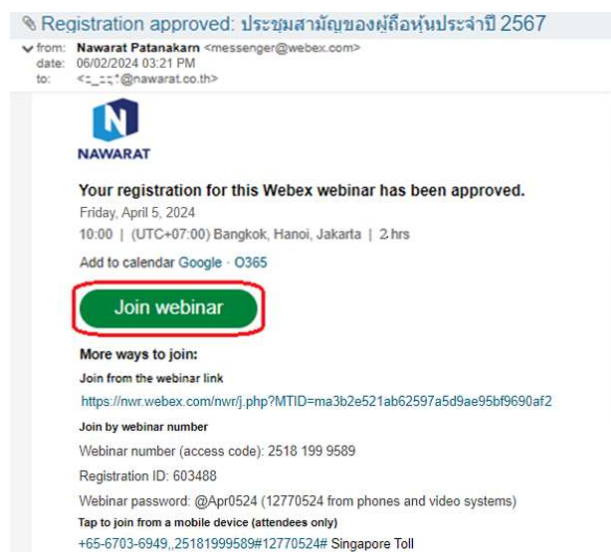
Registration approved: ประชุมสามัญของผู้ถือหุ้นประจำปี 2567

from: Nawarat Patanakarn <messenger@webex.com>
date: 06/02/2024 03:21 PM
to: <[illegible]@nawarat.co.th>

NAWARAT

Your registration for this Webex webinar has been approved.

Friday, April 5, 2024
10:00 | (UTC+07:00) Bangkok, Hanoi, Jakarta | 2 hrs

Add to calendar Google · O365

Join webinar

More ways to join:

Join from the webinar link

https://nwr.webex.com/nwr/j.php?MTID=ma3b2e521ab62597a5d9ae95bf9690af2

Join by webinar number

Webinar number (access code): 2518 199 9589

Registration ID: 603488

Webinar password: @Apr0524 (12770524 from phones and video systems)

Tap to join from a mobile device (attendees only)

+65-6703-6949,,25181999589#12770524# Singapore Toll